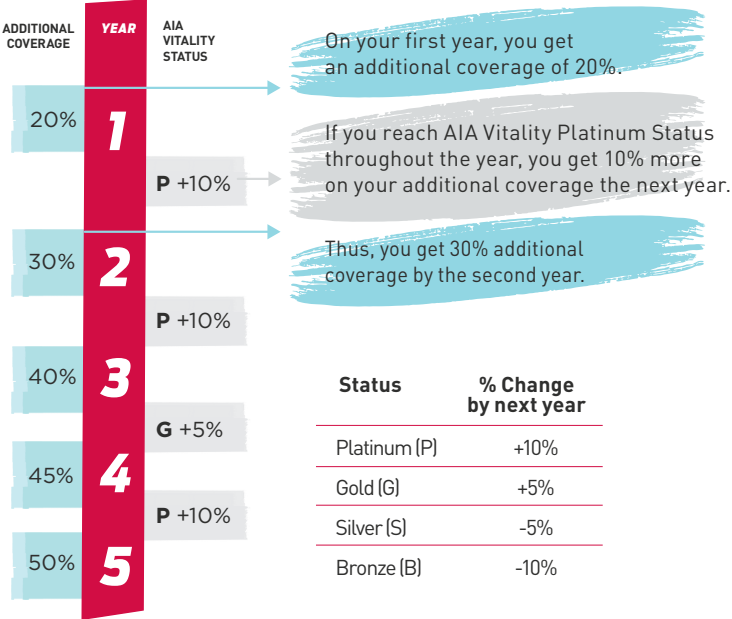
ADDITIONAL COVERAGE

YEAR

AIA VITALITY STATUS

On your first year, you get an additional coverage of 20%.

20%

1

If you reach AIA Vitality Platinum Status throughout the year, you get 10% more on your additional coverage the next year.

P +10%

Thus, you get 30% additional coverage by the second year.

30%

2

P +10%

40%

3

G +5%

45%

4

P +10%

50%

5

| Status | % Change by next year |
|---|---|
| Platinum (P) | +10% |
| Gold (G) | +5% |
| Silver (S) | -5% |
| Bronze (B) | -10% |